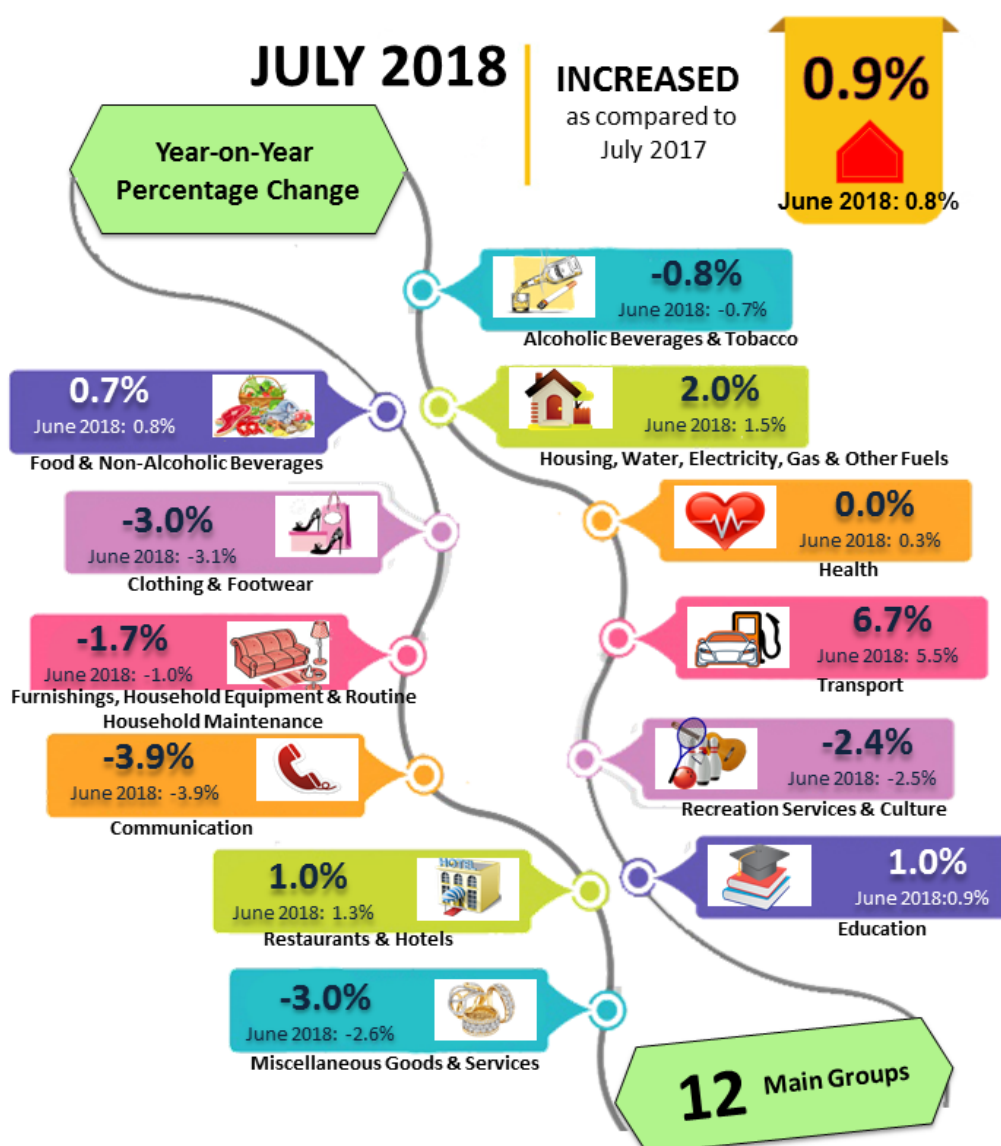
JULY 2018

INCREASED as compared to July 2017

0.9%

June 2018: 0.8%

Year-on-Year Percentage Change

-0.8%
June 2018: -0.7%
Alcoholic Beverages & Tobacco

0.7%
June 2018: 0.8%
Food & Non-Alcoholic Beverages

2.0%
June 2018: 1.5%
Housing, Water, Electricity, Gas & Other Fuels

-3.0%
June 2018: -3.1%
Clothing & Footwear

0.0%
June 2018: 0.3%
Health

-1.7%
June 2018: -1.0%
Furnishings, Household Equipment & Routine Household Maintenance

6.7%
June 2018: 5.5%
Transport

-3.9%
June 2018: -3.9%
Communication

-2.4%
June 2018: -2.5%
Recreation Services & Culture

1.0%
June 2018: 1.3%
Restaurants & Hotels

1.0%
June 2018:0.9%
Education

-3.0%
June 2018: -2.6%
Miscellaneous Goods & Services

12 Main Groups